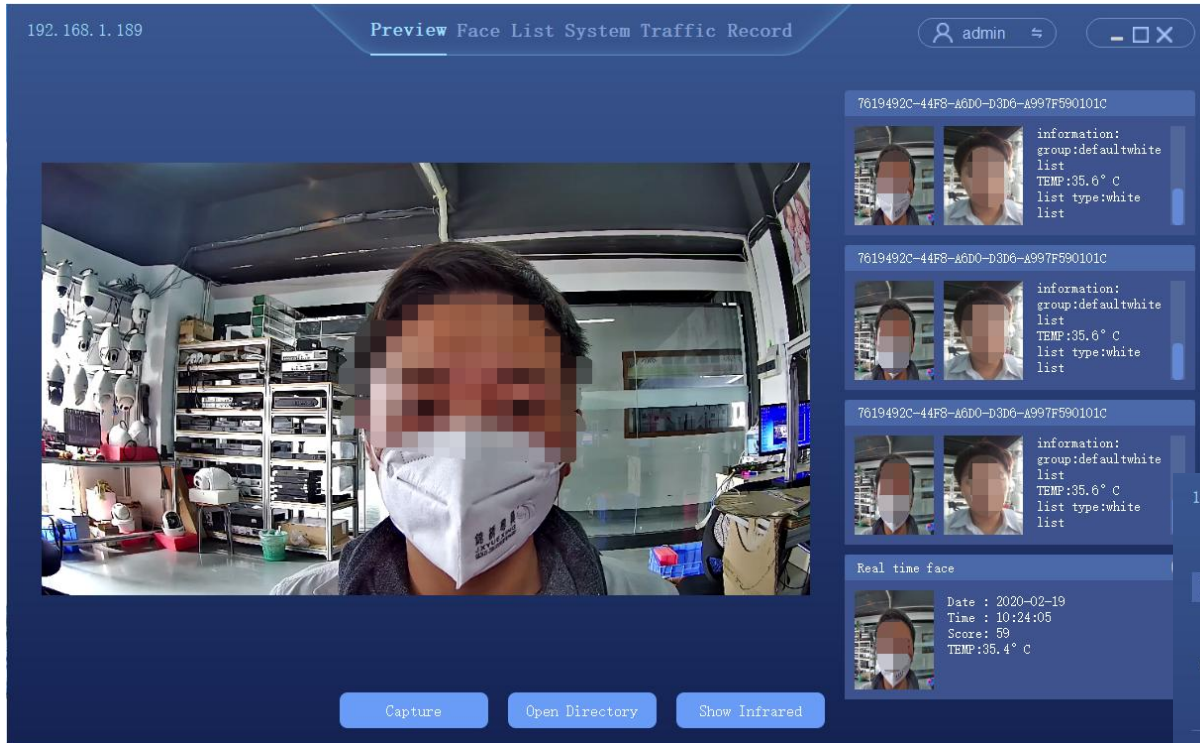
192. 168. 1. 189

Preview Face List System Traffic Record

admin

7619492C-44F8-A6D0-D3D6-A997F590101C

information:
group:defaultwhite list
TEMP:35.6° C
list type:white list

7619492C-44F8-A6D0-D3D6-A997F590101C

information:
group:defaultwhite list
TEMP:35.6° C
list type:white list

7619492C-44F8-A6D0-D3D6-A997F590101C

information:
group:defaultwhite list
TEMP:35.6° C
list type:white list

Real time face

Date : 2020-02-19
Time : 10:24:05
Score: 59
TEMP:35.4° C

Capture

Open Directory

Show Infrared